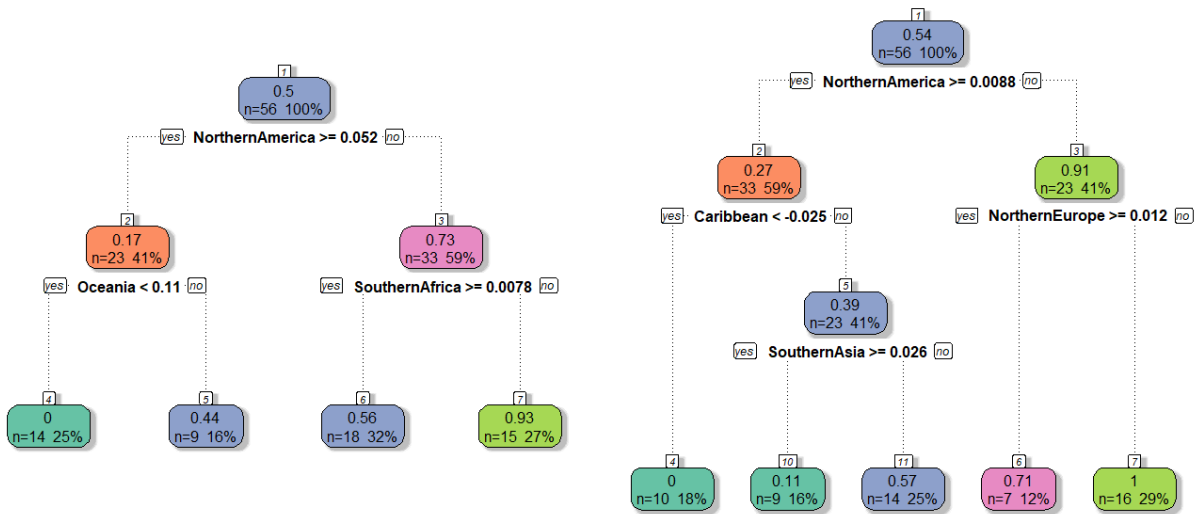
1
0.5
n=56 100%
yes NorthernAmerica >= 0.052 no

2
0.17
n=23 41%
yes Oceania < 0.11 no

3
0.73
n=33 59%
yes SouthernAfrica >= 0.0078 no

4
0
n=14 25%

5
0.44
n=9 16%

6
0.56
n=18 32%

7
0.93
n=15 27%

1
0.54
n=56 100%
yes NorthernAmerica >= 0.0088 no

2
0.27
n=33 59%
yes Caribbean < -0.025 no

3
0.91
n=23 41%
yes NorthernEurope >= 0.012 no

5
0.39
n=23 41%
yes SouthernAsia >= 0.026 no

4
0
n=10 18%

10
0.11
n=9 16%

11
0.57
n=14 25%

6
0.71
n=7 12%

7
1
n=16 29%